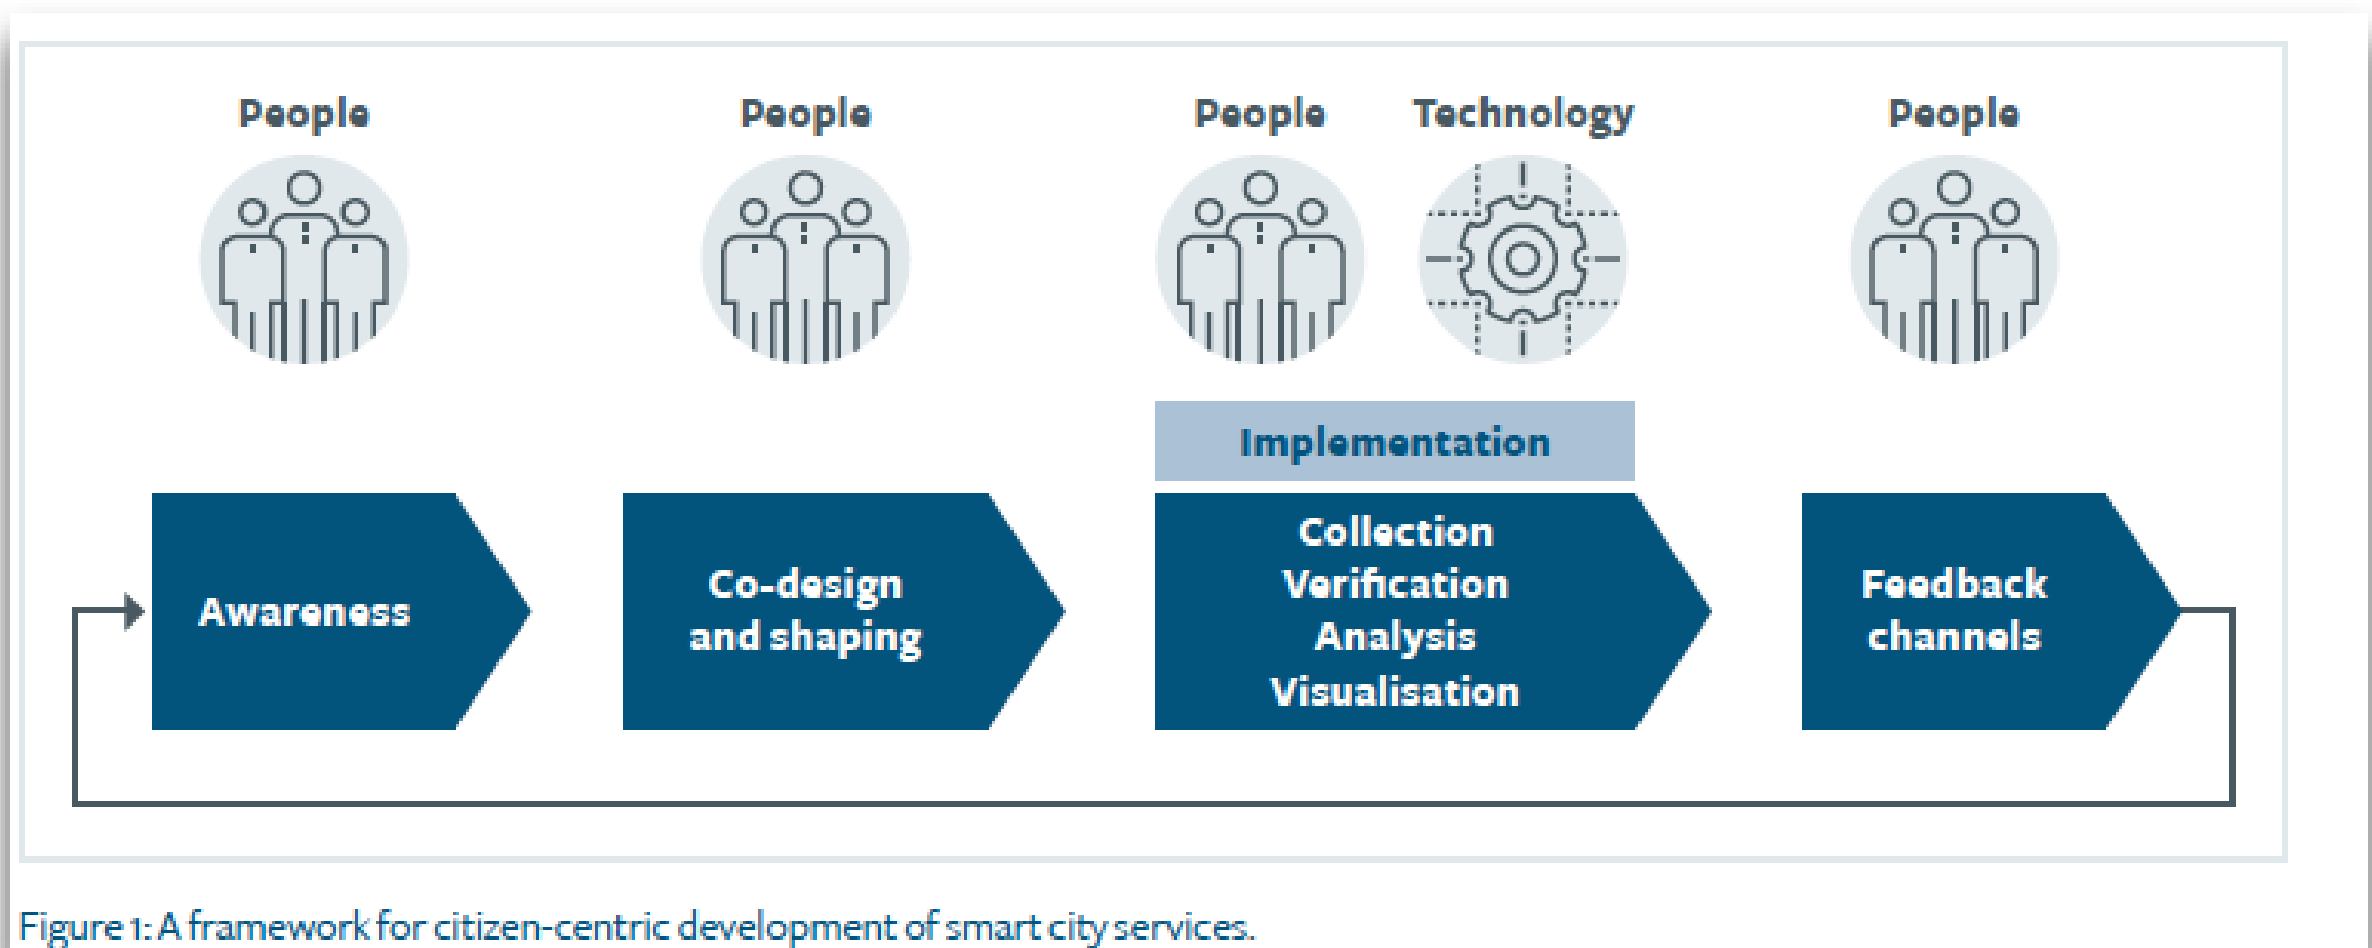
People

People

People

Technology

People

Implementation

Awareness

Co-design and shaping

Collection
Verification
Analysis
Visualisation

Feedback channels

Figure 1: A framework for citizen-centric development of smart city services.